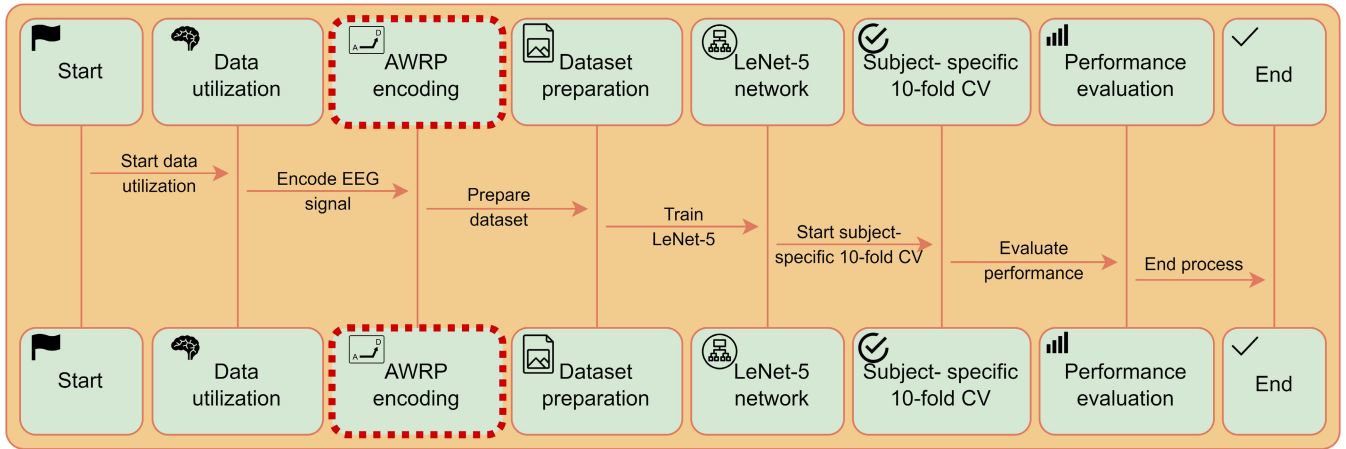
Start

Data utilization

A D

AWRP encoding

Dataset preparation

LeNet-5 network

Subject- specific 10-fold CV

Performance evaluation

End

Start data utilization

Encode EEG signal

Prepare dataset

Train LeNet-5

Start subject-specific 10-fold CV

Evaluate performance

End process

Start

Data utilization

A D

AWRP encoding

Dataset preparation

LeNet-5 network

Subject- specific 10-fold CV

Performance evaluation

End